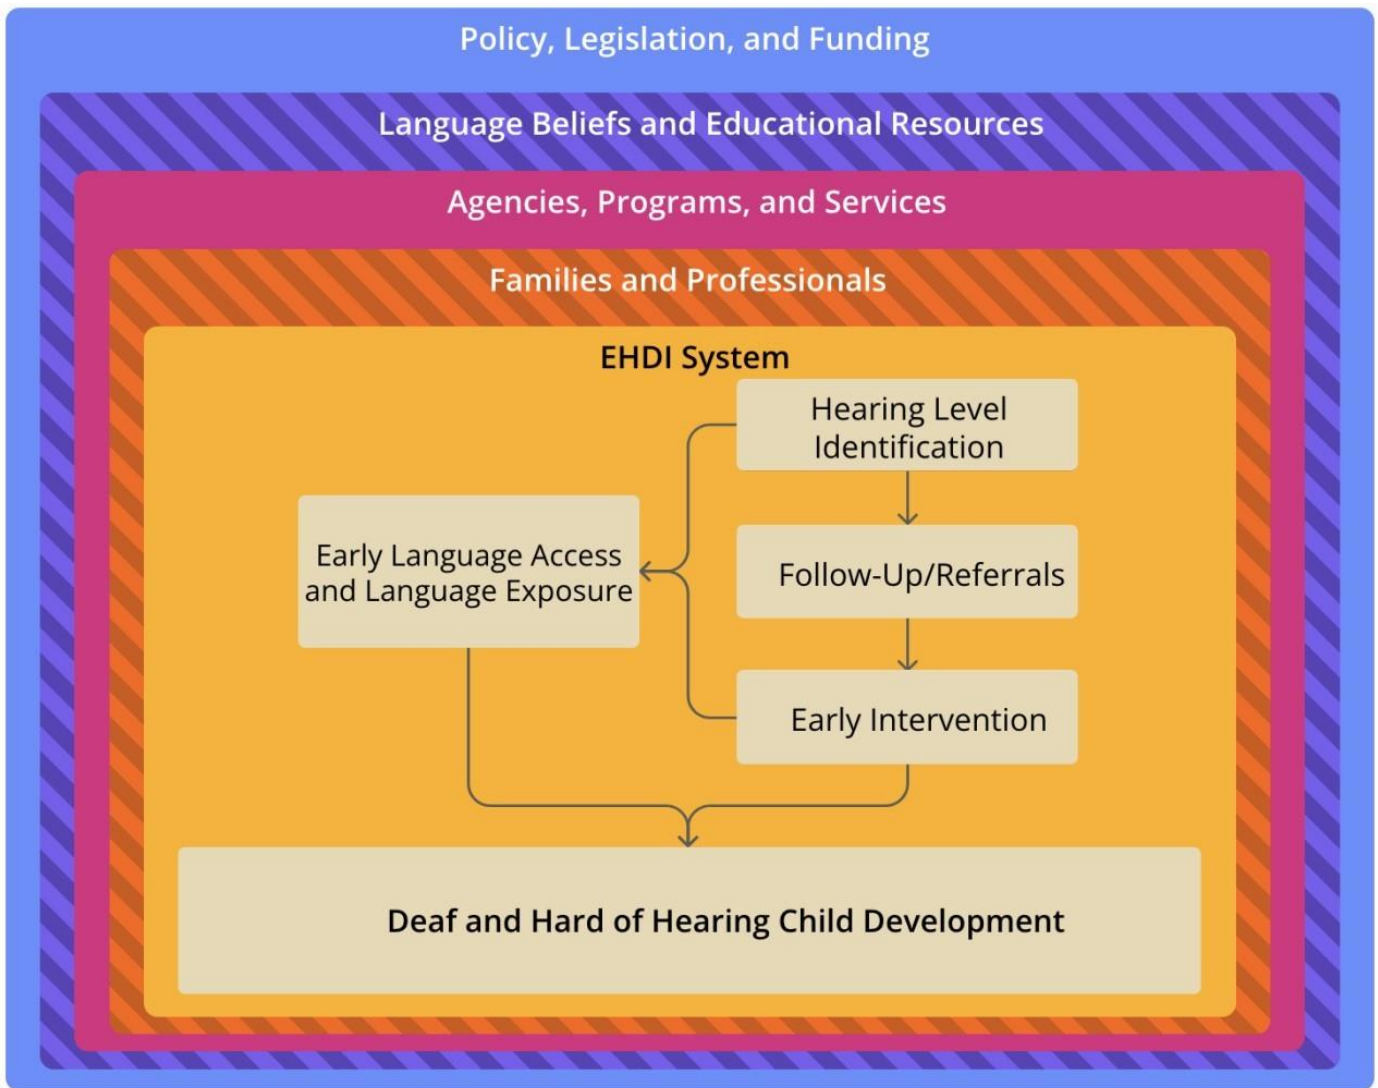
Policy, Legislation, and Funding

Language Beliefs and Educational Resources

Agencies, Programs, and Services

Families and Professionals

EHDI System

Hearing Level Identification

Early Language Access and Language Exposure

Follow-Up/Referrals

Early Intervention

Deaf and Hard of Hearing Child Development